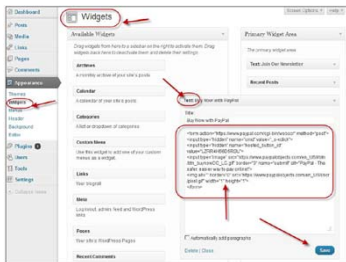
Dashboard
Posts
Media
Links
Pages
Comments
Appearance
Themes
Widgets
Menus
Header
Background
Editor
Plugins
Users
Tools
Settings
Collapse menu

Widgets

Screen Options Help

Available Widgets

Drag widgets from here to a sidebar on the right to activate them. Drag widgets back here to deactivate them and delete their settings.

Archives
A monthly archive of your site's posts

Calendar
A calendar of your site's posts

Categories
A list or dropdown of categories

Custom Menu
Use this widget to add one of your custom menus as a widget.

Links
Your blogroll

Meta
Log in/out, admin, feed and WordPress links

Pages
Your site's WordPress Pages

Recent Comments

Primary Widget Area

The primary widget area

Text: Join Our Newsletter

Recent Posts

Text: Buy Now with PayPal

Title:
Buy Now with PayPal

<form action="https://www.paypal.com/cgi-bin/webscr" method="post">
<input type="hidden" name="cmd" value="_s-xclick">
<input type="hidden" name="hosted_button_id" value="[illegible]">
<input type="image" src="https://www.paypalobjects.com/en_US/i/btn/btn_buynowCC_LG.gif" border="0" name="submit" alt="PayPal - The safer, easier way to pay online!">
<img alt="" border="0" src="https://www.paypalobjects.com/en_US/i/scr/pixel.gif" width="1" height="1">
</form>

Automatically add paragraphs

Delete | Close

Save